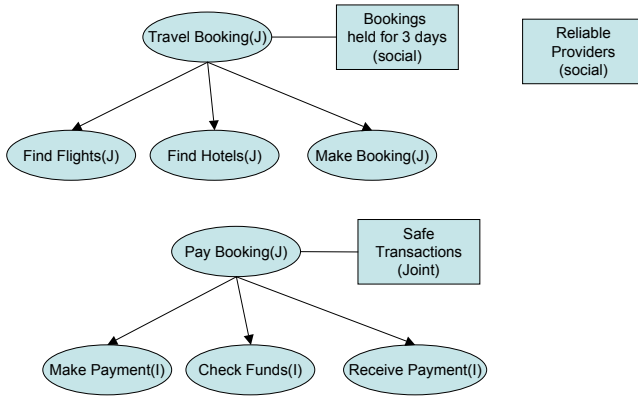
Travel Booking(J)

Bookings held for 3 days (social)

Reliable Providers (social)

Find Flights(J)

Find Hotels(J)

Make Booking(J)

Pay Booking(J)

Safe Transactions (Joint)

Make Payment(I)

Check Funds(I)

Receive Payment(I)